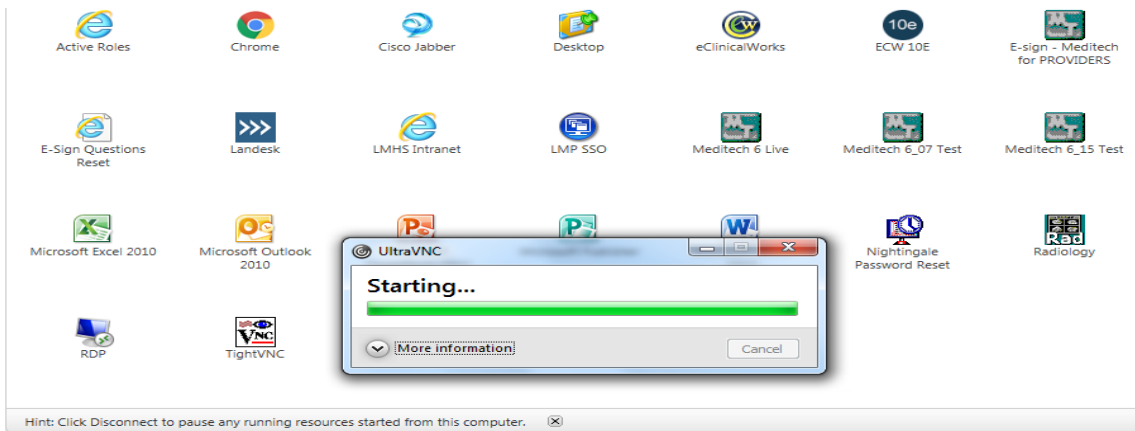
Active Roles
Chrome
Cisco Jabber
Desktop
eClinicalWorks
10e
ECW 10E
E-sign - Meditech for PROVIDERS

E-Sign Questions Reset
Landesk
LMHS Intranet
LMP SSO
Meditech 6 Live
Meditech 6_07 Test
Meditech 6_15 Test

Microsoft Excel 2010
Microsoft Outlook 2010
Nightingale Password Reset
Rad
Radiology

RDP
VNC
TightVNC

UltraVNC
Starting...
More information
Cancel

Hint: Click Disconnect to pause any running resources started from this computer.